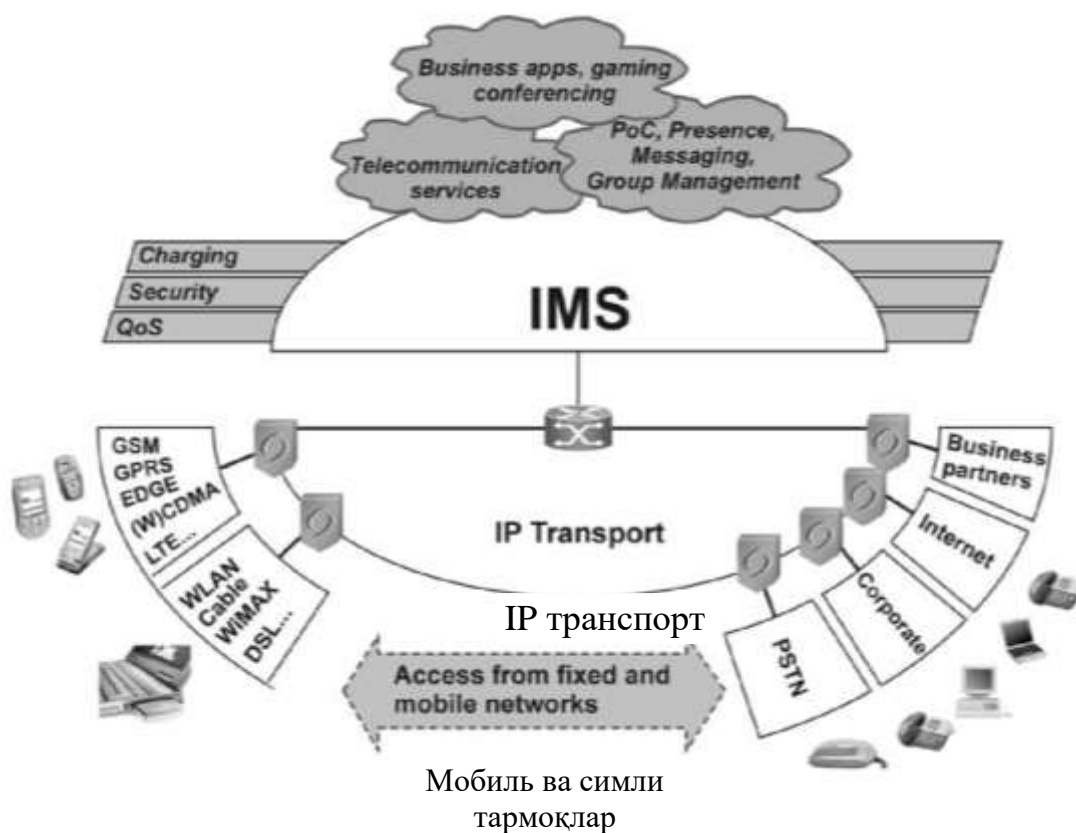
Business apps, gaming conferencing

Telecommunication services

PoC, Presence, Messaging, Group Management

Charging
Security
QoS

IMS

GSM
GPRS
EDGE
(W)CDMA
LTE...

WLAN
Cable
WiMAX
DSL...

IP Transport

IP транспорт

Business partners

Internet

Corporate

PSTN

Access from fixed and mobile networks

Мобиль ва симли тармоқлар